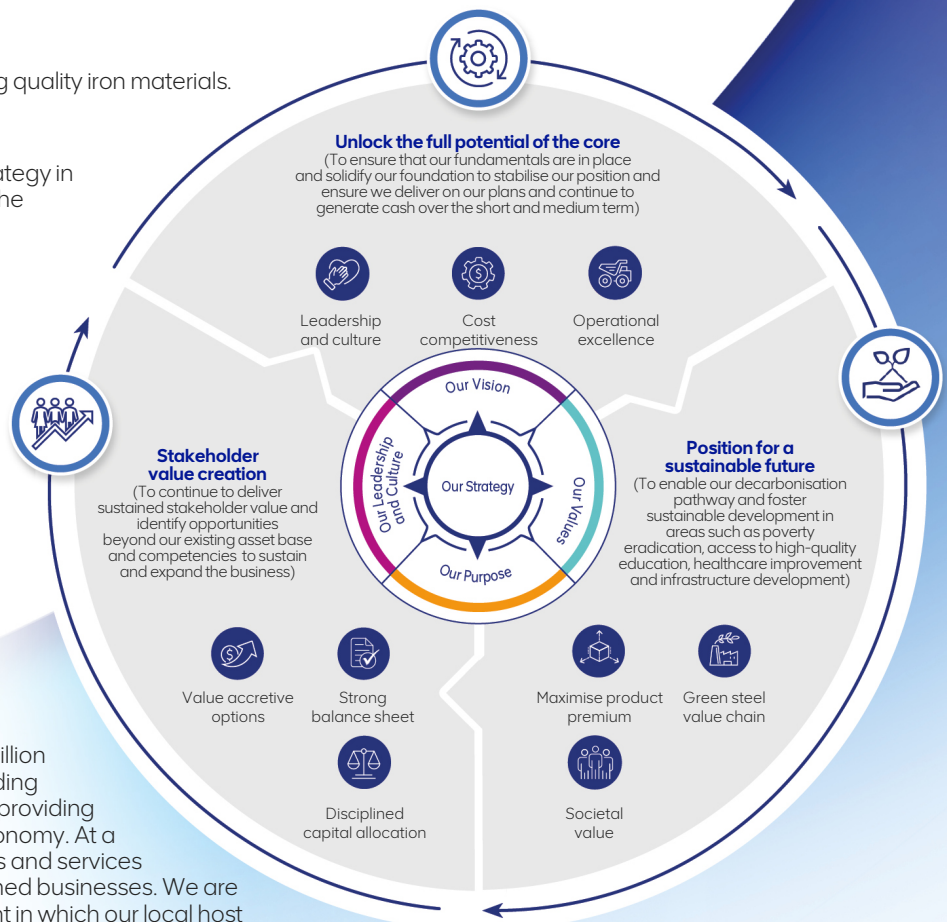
g quality iron materials.

tegy in
ne

Unlock the full potential of the core
(To ensure that our fundamentals are in place and solidify our foundation to stabilise our position and ensure we deliver on our plans and continue to generate cash over the short and medium term)

Leadership and culture

Cost competitiveness

Operational excellence

Our Vision

Our Leadership and Culture

Our Strategy

Our Values

Our Purpose

Stakeholder value creation
(To continue to deliver sustained stakeholder value and identify opportunities beyond our existing asset base and competencies to sustain and expand the business)

Position for a sustainable future
(To enable our decarbonisation pathway and foster sustainable development in areas such as poverty eradication, access to high-quality education, healthcare improvement and infrastructure development)

Value accretive options

Strong balance sheet

Disciplined capital allocation

Maximise product premium

Green steel value chain

Societal value

illion
ding
providing
onomy. At a
s and services
ned businesses. We are
t in which our local host